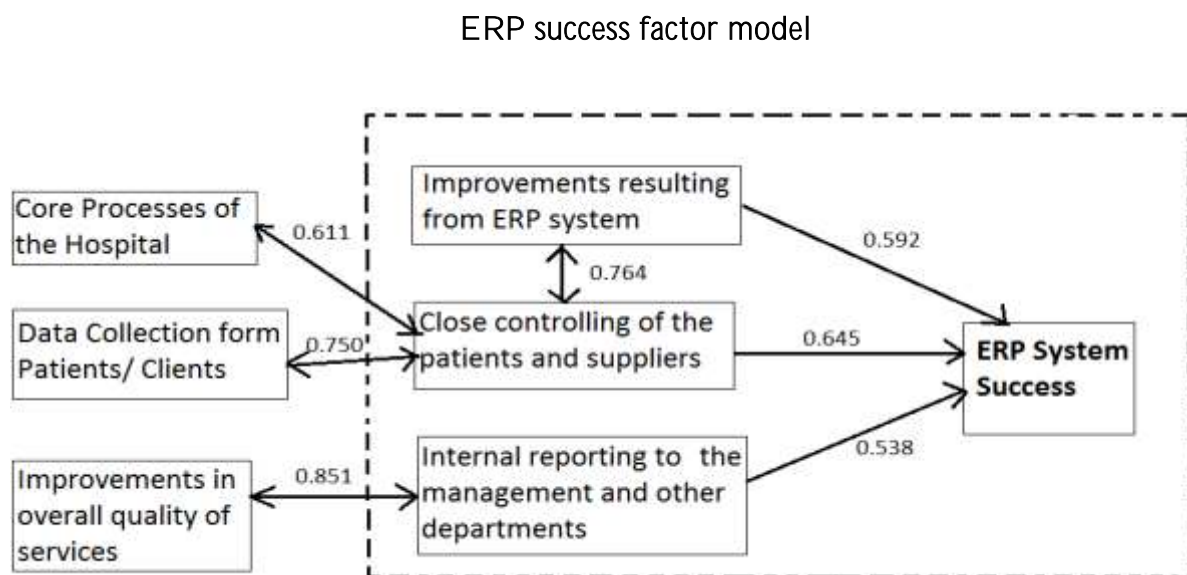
ERP success factor model

Core Processes of the Hospital

0.611

Improvements resulting from ERP system

0.592

0.764

Data Collection form Patients/ Clients

0.750

Close controlling of the patients and suppliers

0.645

ERP System Success

Improvements in overall quality of services

0.851

Internal reporting to the management and other departments

0.538